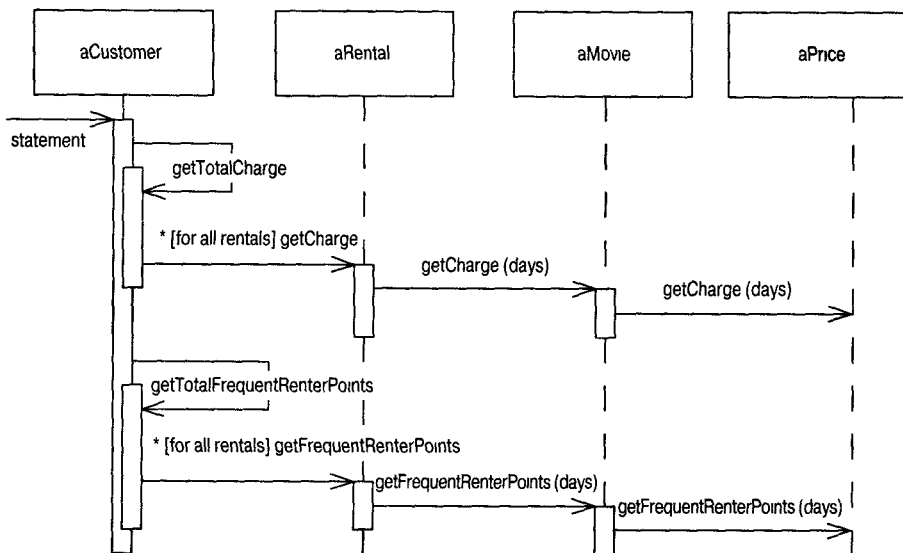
aCustomer

aRental

aMovie

aPrice

statement

getTotalCharge

* [for all rentals] getCharge

getCharge (days)

getCharge (days)

getTotalFrequentRenterPoints

* [for all rentals] getFrequentRenterPoints

getFrequentRenterPoints (days)

getFrequentRenterPoints (days)